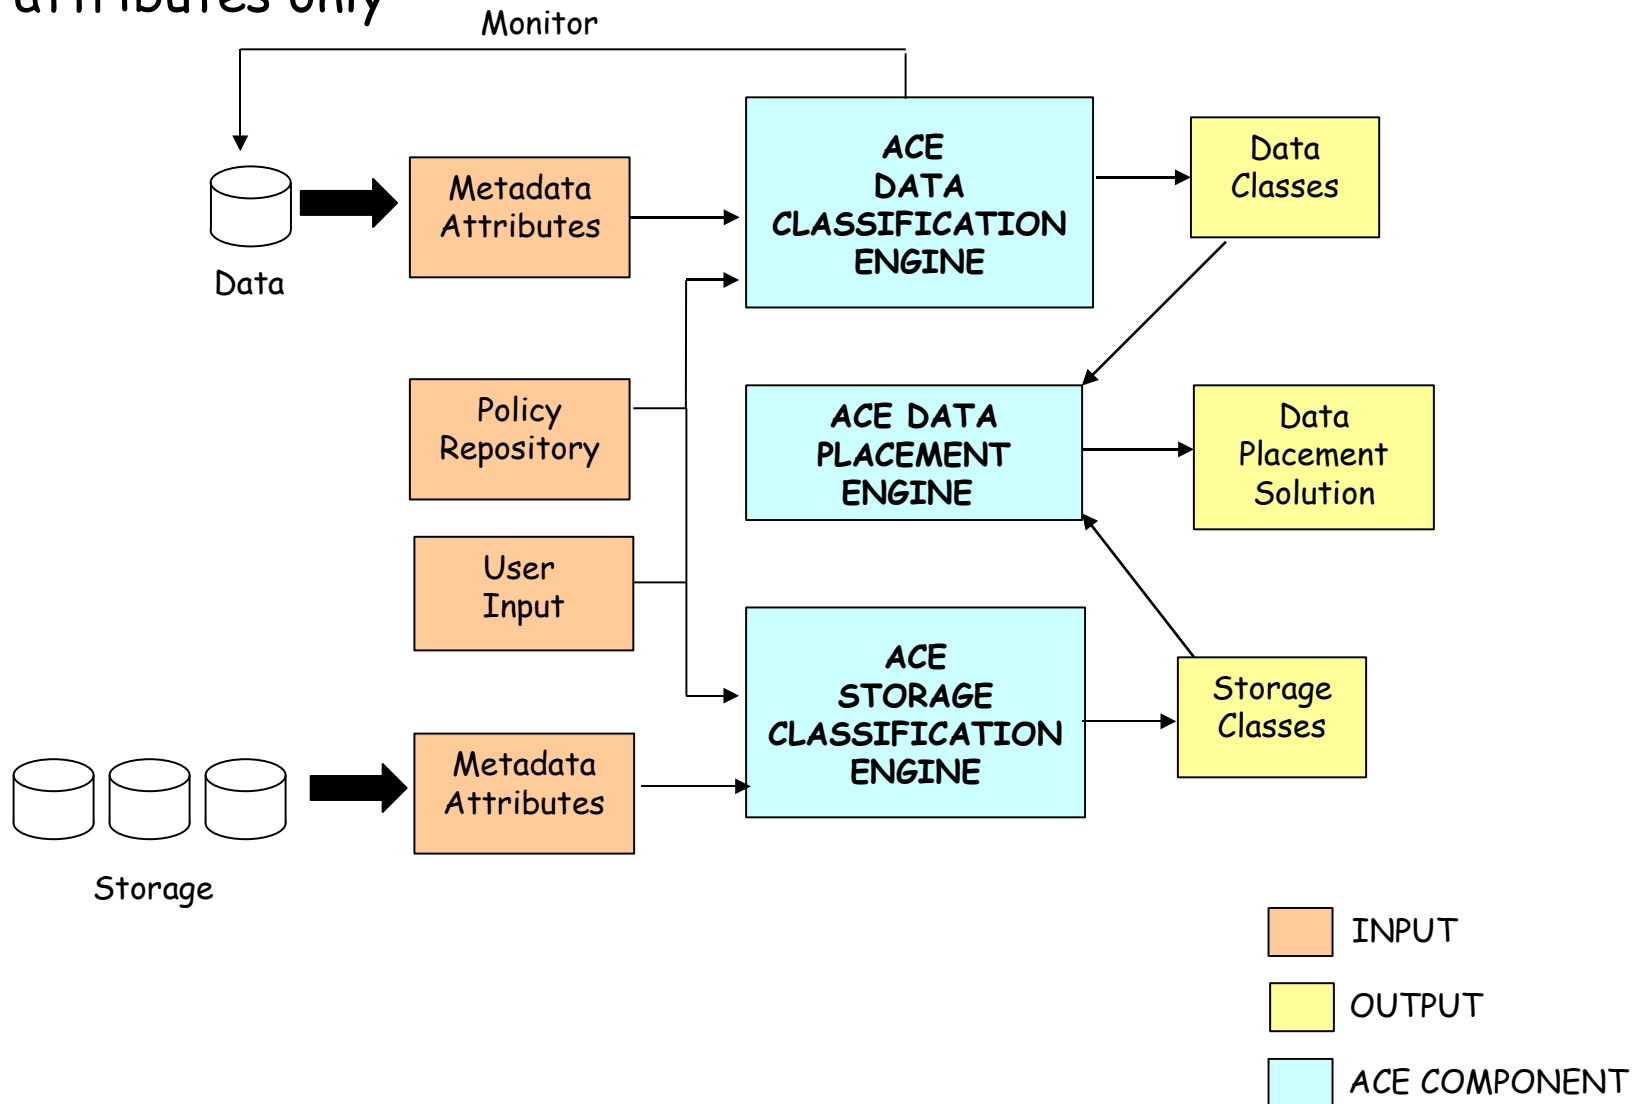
attributes only

Monitor

Data

Metadata Attributes

ACE DATA CLASSIFICATION ENGINE

Data Classes

Policy Repository

User Input

ACE DATA PLACEMENT ENGINE

Data Placement Solution

ACE STORAGE CLASSIFICATION ENGINE

Storage Classes

Metadata Attributes

Storage

INPUT

OUTPUT

ACE COMPONENT